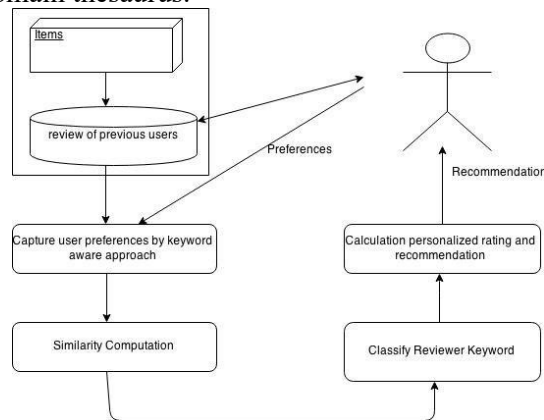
domain thesaurus.

Items

review of previous users

Preferences

Recommendation

Capture user preferences by keyword aware approach

Calculation personalized rating and recommendation

Similarity Computation

Classify Reviewer Keyword